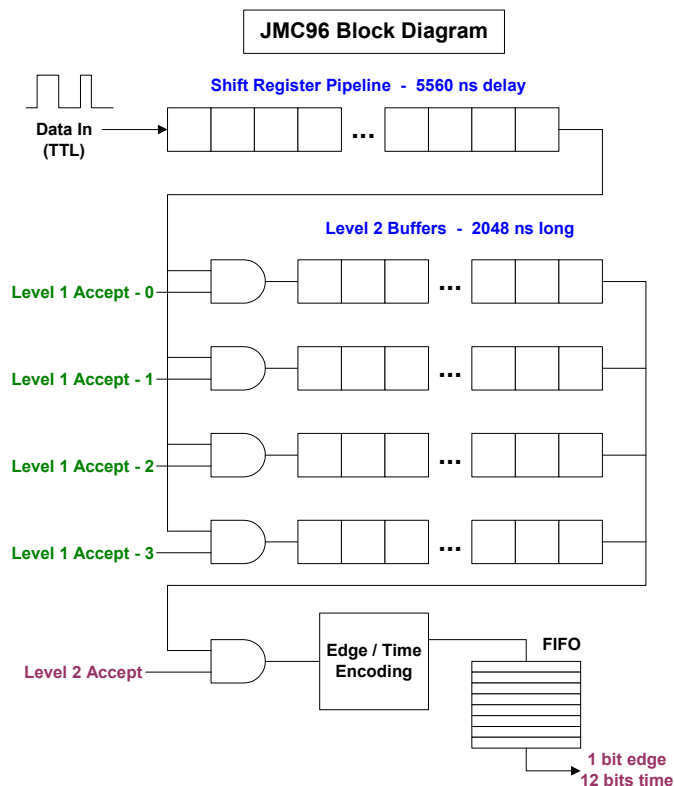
JMC96 Block Diagram

Shift Register Pipeline - 5560 ns delay

Data In (TTL)

...

Level 2 Buffers - 2048 ns long

Level 1 Accept - 0

...

Level 1 Accept - 1

...

Level 1 Accept - 2

...

Level 1 Accept - 3

...

Level 2 Accept

Edge / Time Encoding

FIFO

1 bit edge
12 bits time